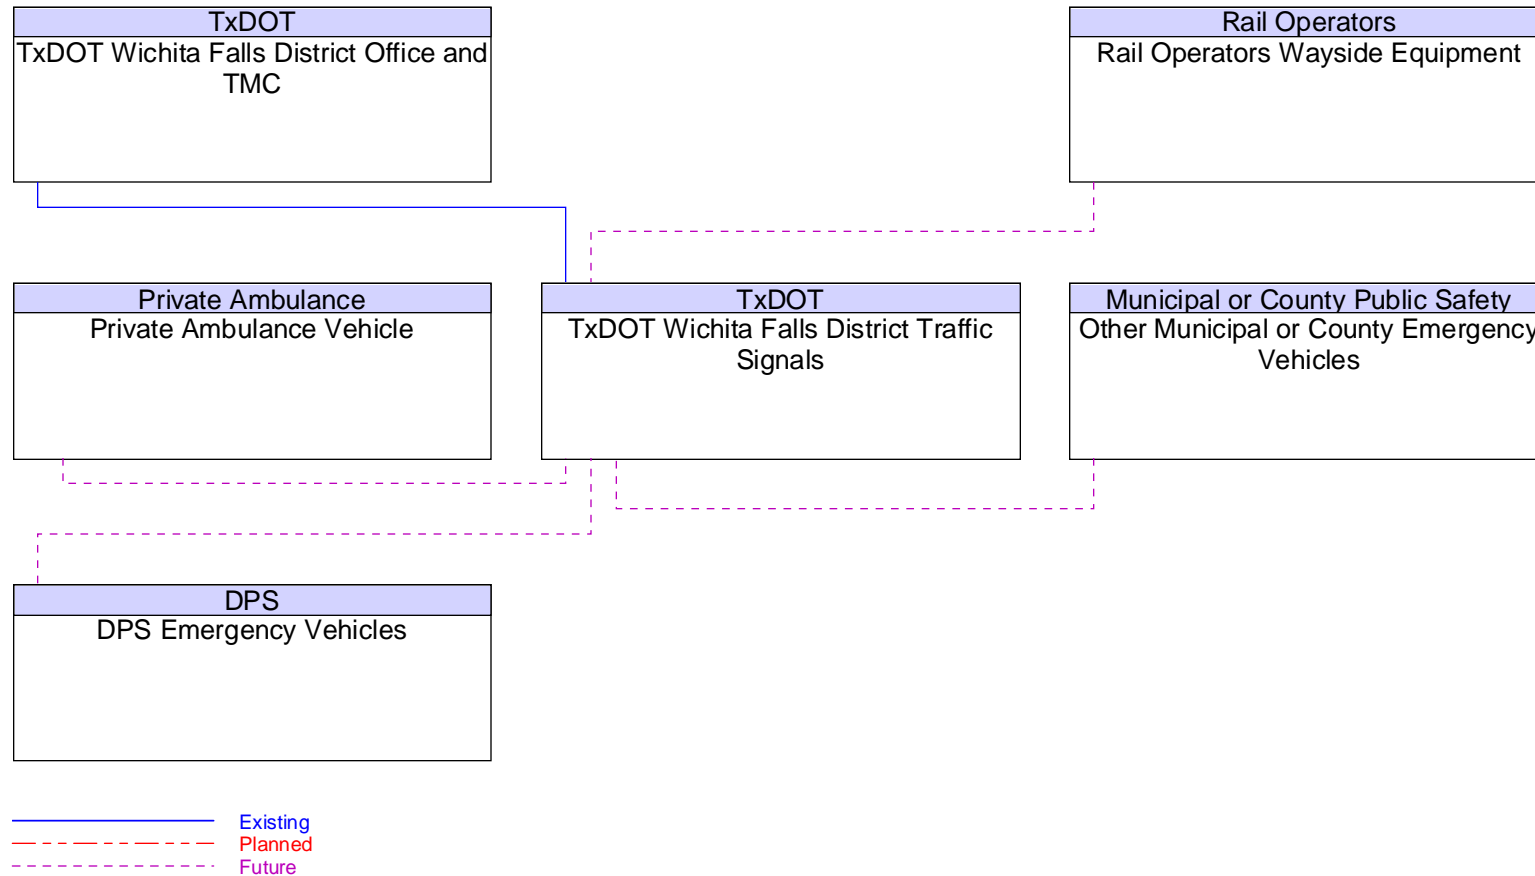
TxDOT
TxDOT Wichita Falls District Office and TMC

Rail Operators
Rail Operators Wayside Equipment

Private Ambulance
Private Ambulance Vehicle

TxDOT
TxDOT Wichita Falls District Traffic Signals

Municipal or County Public Safety
Other Municipal or County Emergency Vehicles

DPS
DPS Emergency Vehicles

Existing
Planned
Future